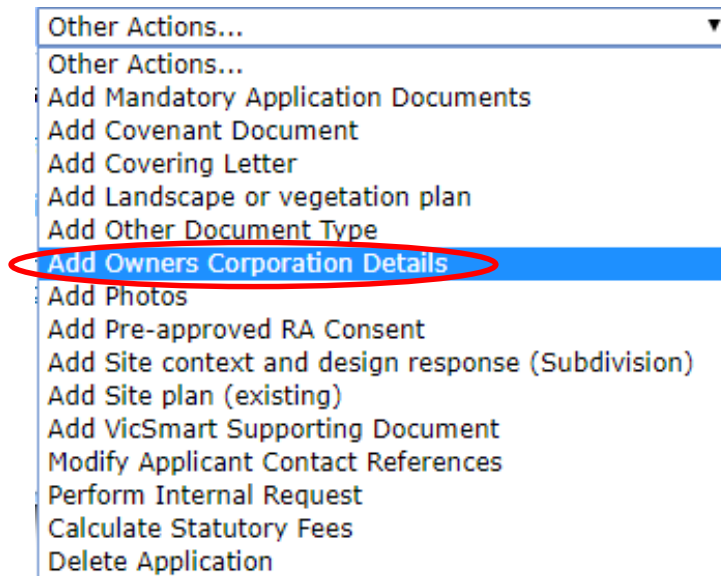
Other Actions...
Other Actions...
Add Mandatory Application Documents
Add Covenant Document
Add Covering Letter
Add Landscape or vegetation plan
Add Other Document Type
Add Owners Corporation Details
Add Photos
Add Pre-approved RA Consent
Add Site context and design response (Subdivision)
Add Site plan (existing)
Add VicSmart Supporting Document
Modify Applicant Contact References
Perform Internal Request
Calculate Statutory Fees
Delete Application